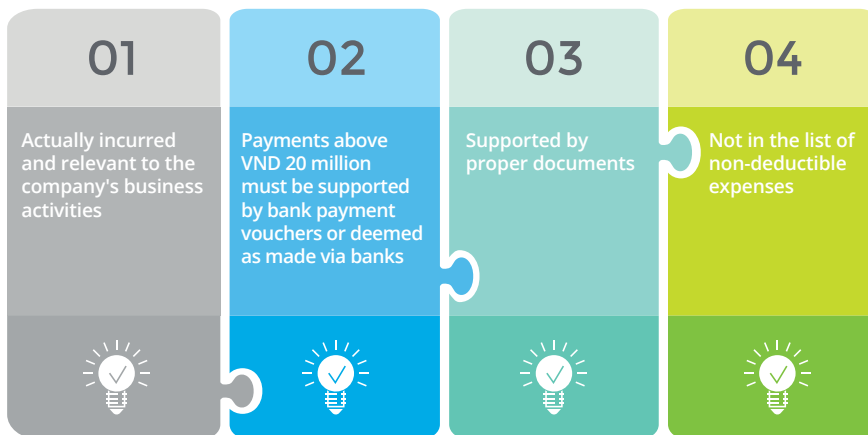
01

Actually incurred and relevant to the company's business activities

02

Payments above VND 20 million must be supported by bank payment vouchers or deemed as made via banks

03

Supported by proper documents

04

Not in the list of non-deductible expenses